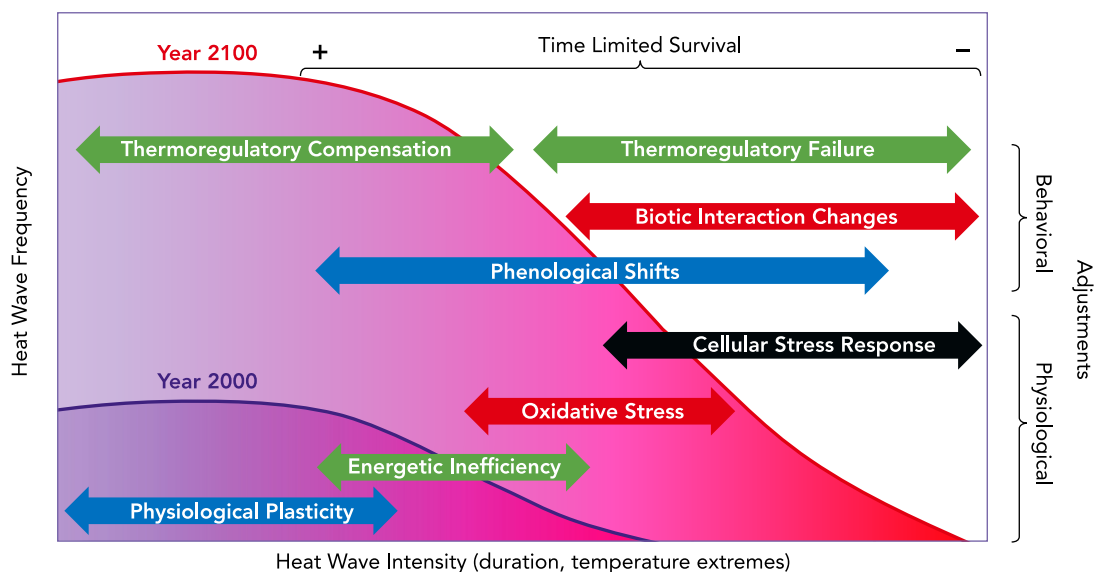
Year 2100
+
Time Limited Survival
−

Thermoregulatory Compensation
Thermoregulatory Failure
Biotic Interaction Changes
Phenological Shifts
Cellular Stress Response
Year 2000
Oxidative Stress
Energetic Inefficiency
Physiological Plasticity

Heat Wave Frequency
Heat Wave Intensity (duration, temperature extremes)

Behavioral
Physiological
Adjustments